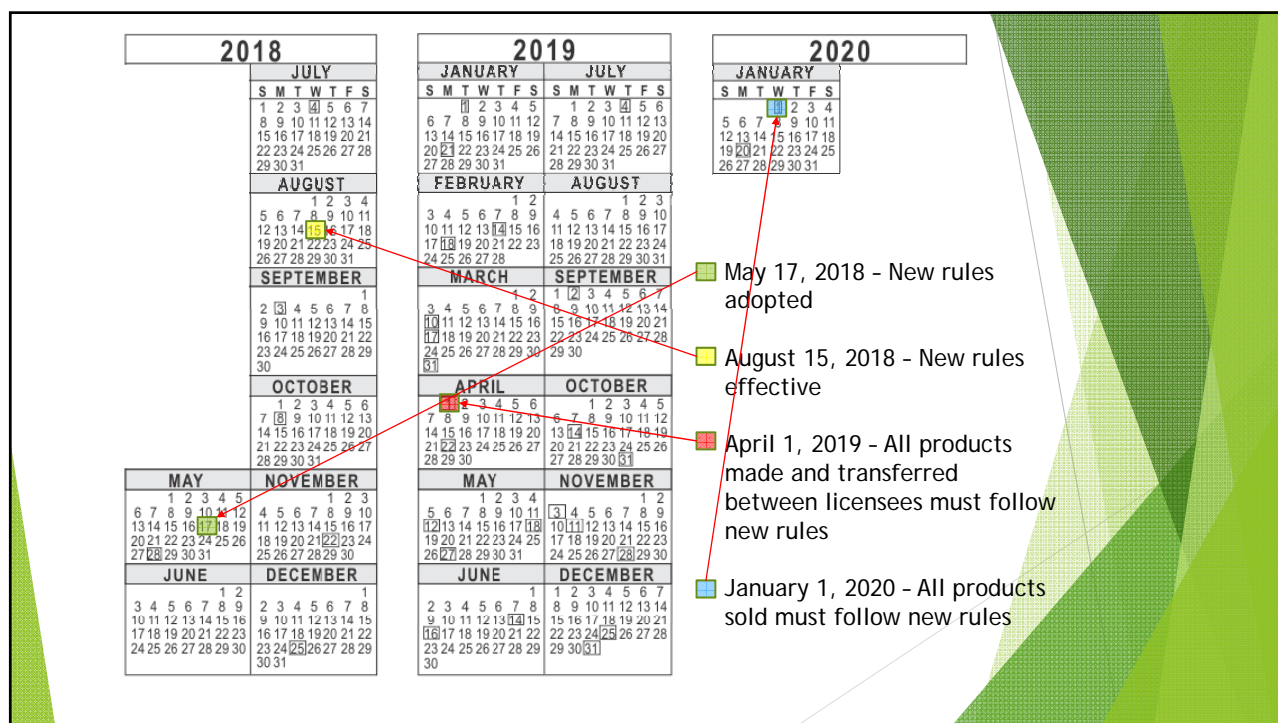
2018

JULY
S M T W T F S
1 2 3 4 5 6 7
8 9 10 11 12 13 14
15 16 17 18 19 20 21
22 23 24 25 26 27 28
29 30 31

AUGUST
S M T W T F S
1 2 3 4
5 6 7 8 9 10 11
12 13 14 15 16 17 18
19 20 21 22 23 24 25
26 27 28 29 30 31

SEPTEMBER
1
2 3 4 5 6 7 8
9 10 11 12 13 14 15
16 17 18 19 20 21 22
23 24 25 26 27 28 29
30

OCTOBER
1 2 3 4 5 6
7 8 9 10 11 12 13
14 15 16 17 18 19 20
21 22 23 24 25 26 27
28 29 30 31

MAY
1 2 3 4 5
6 7 8 9 10 11 12
13 14 15 16 17 18 19
20 21 22 23 24 25 26
27 28 29 30 31

NOVEMBER
1 2 3
4 5 6 7 8 9 10
11 12 13 14 15 16 17
18 19 20 21 22 23 24
25 26 27 28 29 30

JUNE
1 2
3 4 5 6 7 8 9
10 11 12 13 14 15 16
17 18 19 20 21 22 23
24 25 26 27 28 29 30

DECEMBER
1
2 3 4 5 6 7 8
9 10 11 12 13 14 15
16 17 18 19 20 21 22
23 24 25 26 27 28 29
30 31

2019

JANUARY
S M T W T F S
1 2 3 4 5
6 7 8 9 10 11 12
13 14 15 16 17 18 19
20 21 22 23 24 25 26
27 28 29 30 31

JULY
S M T W T F S
1 2 3 4 5 6
7 8 9 10 11 12 13
14 15 16 17 18 19 20
21 22 23 24 25 26 27
28 29 30 31

FEBRUARY
1 2
3 4 5 6 7 8 9
10 11 12 13 14 15 16
17 18 19 20 21 22 23
24 25 26 27 28

AUGUST
1 2 3
4 5 6 7 8 9 10
11 12 13 14 15 16 17
18 19 20 21 22 23 24
25 26 27 28 29 30 31

MARCH
1 2
3 4 5 6 7 8 9
10 11 12 13 14 15 16
17 18 19 20 21 22 23
24 25 26 27 28 29 30
31

SEPTEMBER
1 2 3 4 5 6 7
8 9 10 11 12 13 14
15 16 17 18 19 20 21
22 23 24 25 26 27 28
29 30

APRIL
1 2 3 4 5 6
7 8 9 10 11 12 13
14 15 16 17 18 19 20
21 22 23 24 25 26 27
28 29 30

OCTOBER
1 2 3 4 5
6 7 8 9 10 11 12
13 14 15 16 17 18 19
20 21 22 23 24 25 26
27 28 29 30 31

MAY
1 2 3 4
5 6 7 8 9 10 11
12 13 14 15 16 17 18
19 20 21 22 23 24 25
26 27 28 29 30 31

NOVEMBER
1 2
3 4 5 6 7 8 9
10 11 12 13 14 15 16
17 18 19 20 21 22 23
24 25 26 27 28 29 30

JUNE
1
2 3 4 5 6 7 8
9 10 11 12 13 14 15
16 17 18 19 20 21 22
23 24 25 26 27 28 29
30

DECEMBER
1 2 3 4 5 6 7
8 9 10 11 12 13 14
15 16 17 18 19 20 21
22 23 24 25 26 27 28
29 30 31

2020

JANUARY
S M T W T F S
1 2 3 4
5 6 7 8 9 10 11
12 13 14 15 16 17 18
19 20 21 22 23 24 25
26 27 28 29 30 31

May 17, 2018 – New rules adopted

August 15, 2018 – New rules effective

April 1, 2019 – All products made and transferred between licensees must follow new rules

January 1, 2020 – All products sold must follow new rules